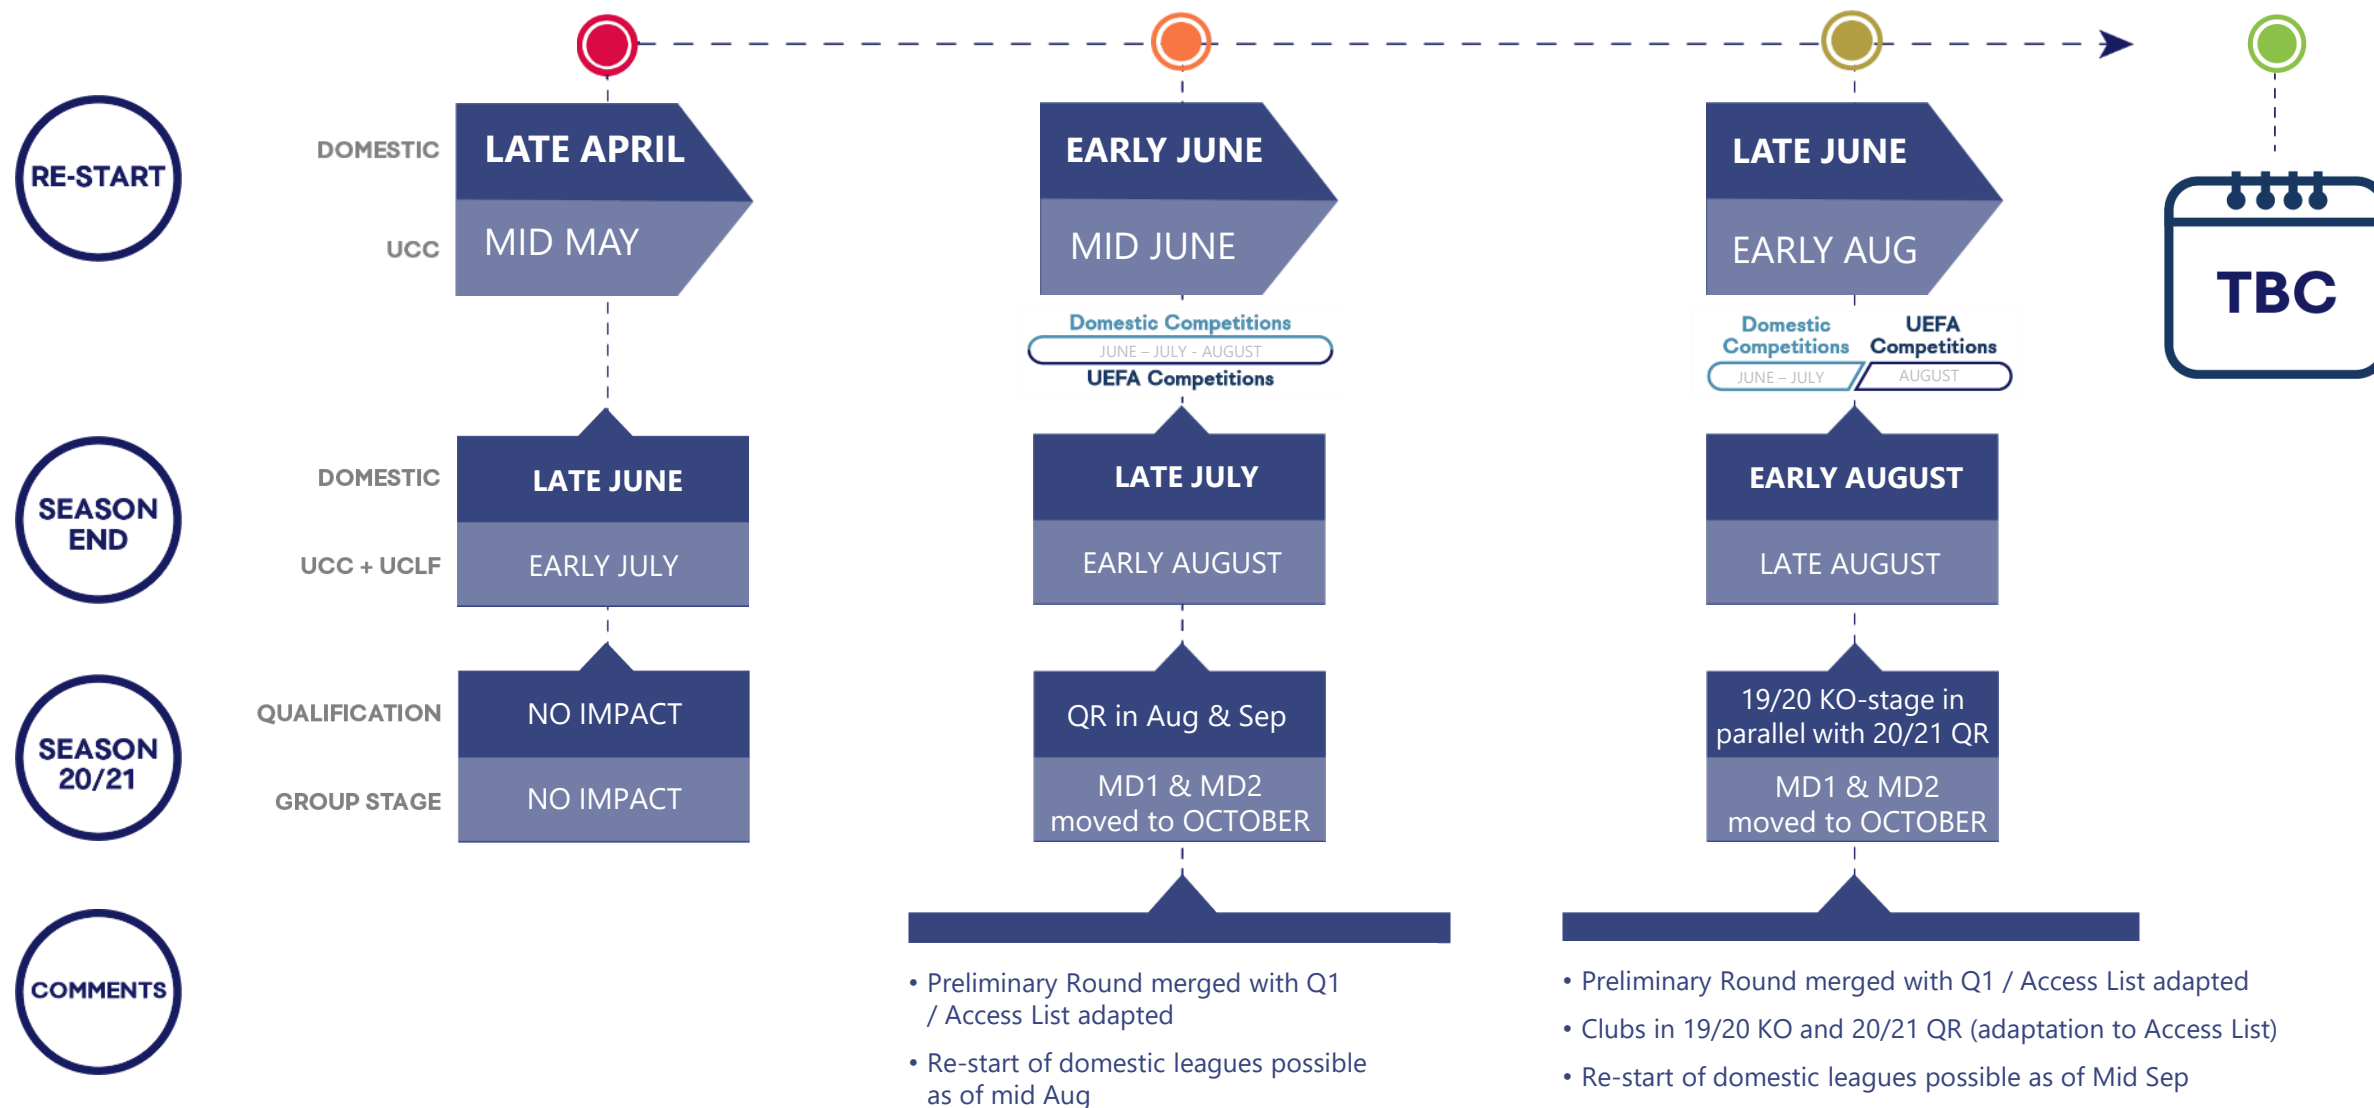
RE-START

DOMESTIC

UCC

LATE APRIL

MID MAY

EARLY JUNE

MID JUNE

Domestic Competitions

JUNE – JULY - AUGUST

UEFA Competitions

LATE JUNE

EARLY AUG

Domestic Competitions

JUNE – JULY

UEFA Competitions

AUGUST

TBC

SEASON END

DOMESTIC

UCC + UCLF

LATE JUNE

EARLY JULY

LATE JULY

EARLY AUGUST

EARLY AUGUST

LATE AUGUST

SEASON 20/21

QUALIFICATION

GROUP STAGE

NO IMPACT

NO IMPACT

QR in Aug & Sep

MD1 & MD2 moved to OCTOBER

19/20 KO-stage in parallel with 20/21 QR

MD1 & MD2 moved to OCTOBER

COMMENTS

• Preliminary Round merged with Q1 / Access List adapted

• Re-start of domestic leagues possible as of mid Aug

• Preliminary Round merged with Q1 / Access List adapted

• Clubs in 19/20 KO and 20/21 QR (adaptation to Access List)

• Re-start of domestic leagues possible as of Mid Sep